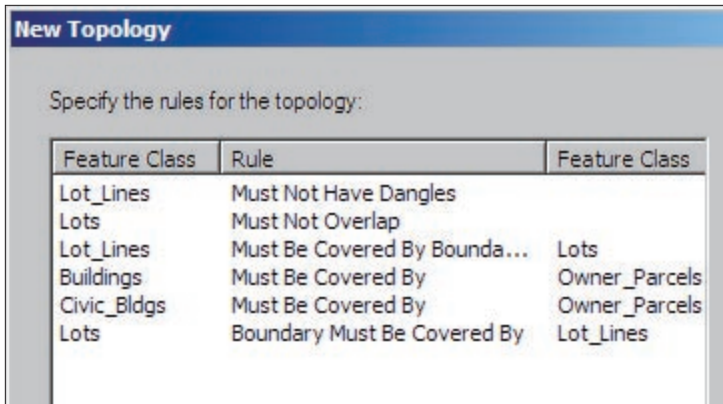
New Topology

Specify the rules for the topology:

| Feature Class | Rule | Feature Class |
|---|---|---|
| Lot_Lines | Must Not Have Dangles | |
| Lots | Must Not Overlap | |
| Lot_Lines | Must Be Covered By Bounda... | Lots |
| Buildings | Must Be Covered By | Owner_Parcels |
| Civic_Bldgs | Must Be Covered By | Owner_Parcels |
| Lots | Boundary Must Be Covered By | Lot_Lines |